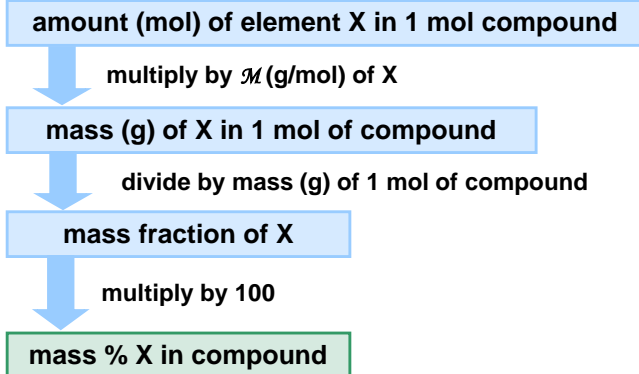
amount (mol) of element X in 1 mol compound

multiply by $\mathcal{M}$ (g/mol) of X

mass (g) of X in 1 mol of compound

divide by mass (g) of 1 mol of compound

mass fraction of X

multiply by 100

mass % X in compound